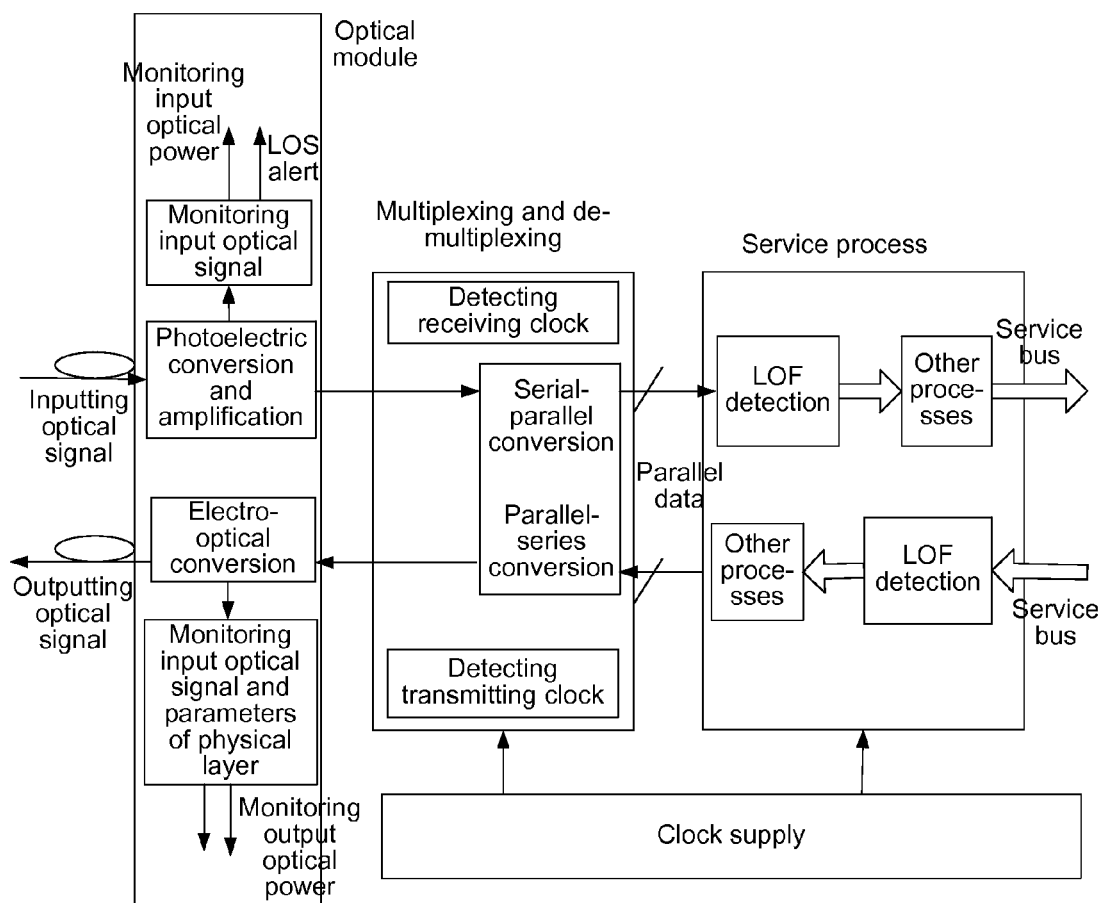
Optical module

Monitoring input optical power

LOS alert

Monitoring input optical signal

Photoelectric conversion and amplification

Inputting optical signal

Electro-optical conversion

Outputting optical signal

Monitoring input optical signal and parameters of physical layer

Monitoring output optical power

Multiplexing and de-multiplexing

Detecting receiving clock

Serial-parallel conversion

Parallel-series conversion

Detecting transmitting clock

Parallel data

Service process

LOF detection

Other processes

Service bus

Other processes

LOF detection

Service bus

Clock supply